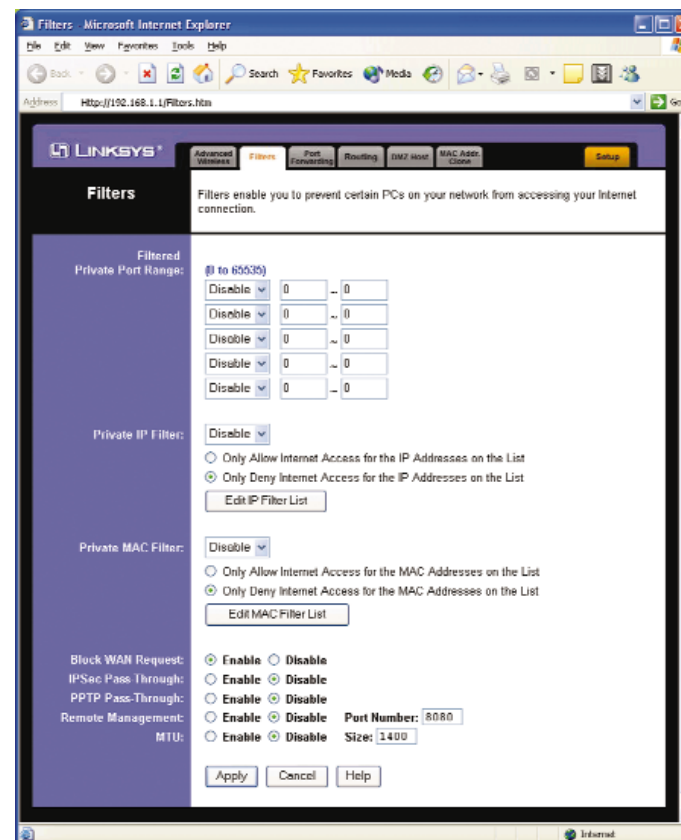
Filters - Microsoft Internet Explorer

File Edit View Favorites Tools Help

Back Search Favorites Media

Address http://192.168.1.1/Filters.htm Go

LINKSYS®

Advanced Wireless | Filters | Port Forwarding | Routing | DMZ Host | MAC Addr. Clone | Setup

Filters

Filters enable you to prevent certain PCs on your network from accessing your Internet connection.

Filtered Private Port Range: (0 to 65535)

Disable 0 ~ 0
Disable 0 ~ 0
Disable 0 ~ 0
Disable 0 ~ 0
Disable 0 ~ 0

Private IP Filter: Disable

Only Allow Internet Access for the IP Addresses on the List
Only Deny Internet Access for the IP Addresses on the List

Edit IP Filter List

Private MAC Filter: Disable

Only Allow Internet Access for the MAC Addresses on the List
Only Deny Internet Access for the MAC Addresses on the List

Edit MAC Filter List

Block WAN Request: Enable Disable
IPSec Pass Through: Enable Disable
PPTP Pass-Through: Enable Disable
Remote Management: Enable Disable Port Number: 8080
MTU: Enable Disable Size: 1400

Apply Cancel Help

Internet